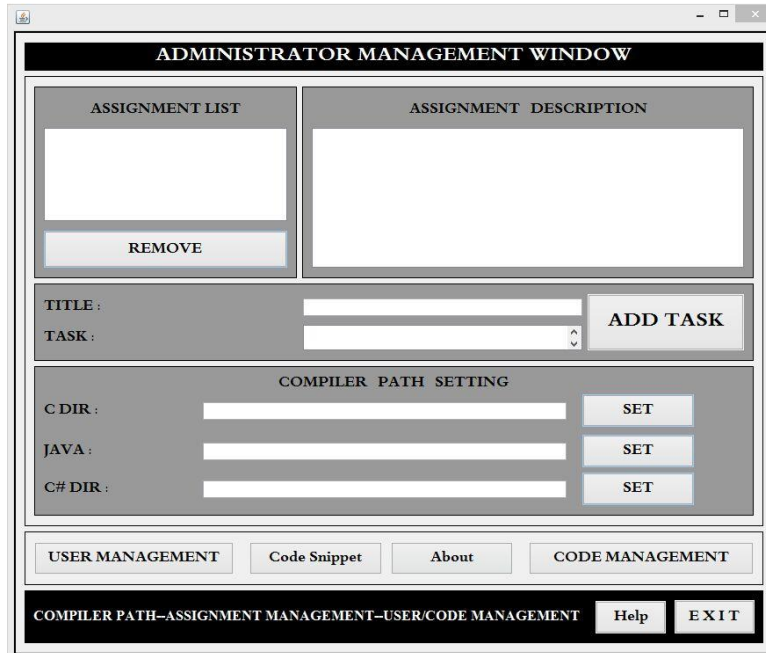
ADMINISTRATOR MANAGEMENT WINDOW

ASSIGNMENT LIST

REMOVE

ASSIGNMENT DESCRIPTION

TITLE :

TASK :

ADD TASK

COMPILER PATH SETTING

C DIR :

SET

JAVA :

SET

C# DIR :

SET

USER MANAGEMENT

Code Snippet

About

CODE MANAGEMENT

COMPILER PATH--ASSIGNMENT MANAGEMENT--USER/CODE MANAGEMENT

Help

EXIT